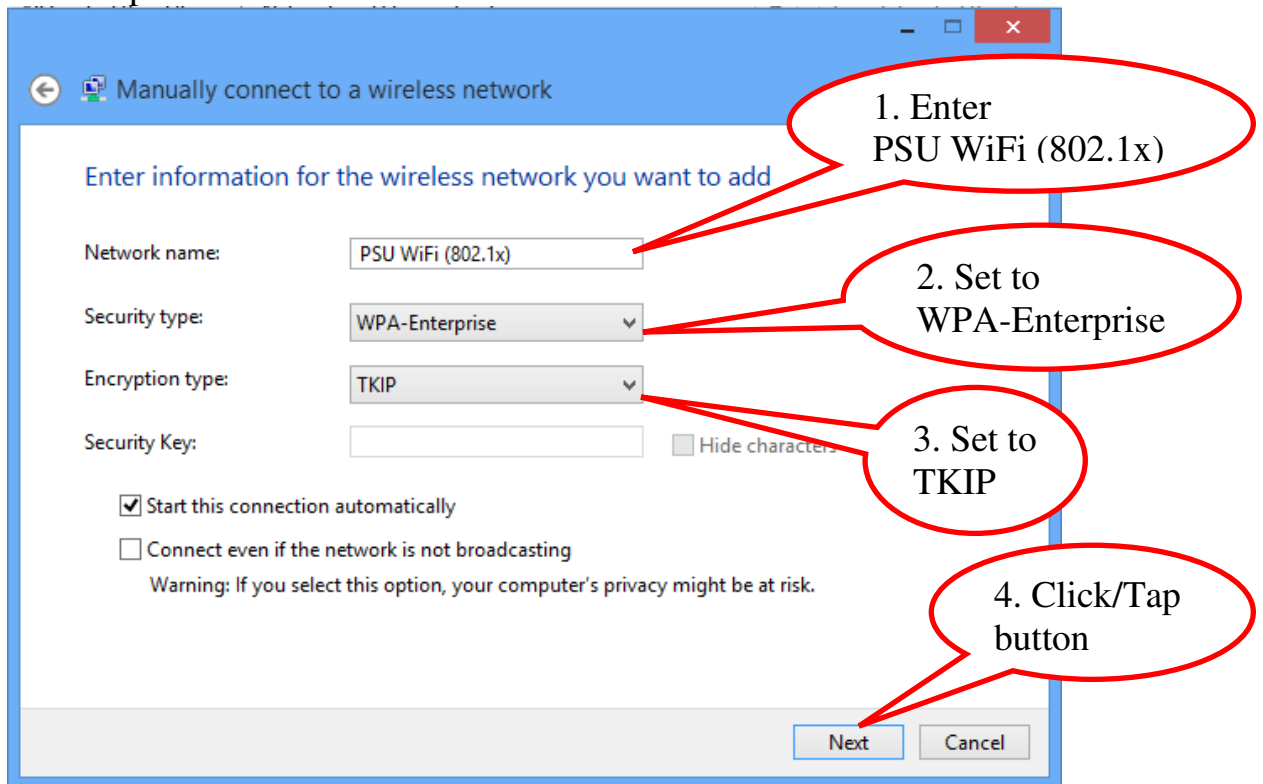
Manually connect to a wireless network

1. Enter PSU WiFi (802.1x)

Enter information for the wireless network you want to add

Network name: PSU WiFi (802.1x)

2. Set to WPA-Enterprise

Security type: WPA-Enterprise

Encryption type: TKIP

3. Set to TKIP

Security Key:

Hide characters

Start this connection automatically

Connect even if the network is not broadcasting

Warning: If you select this option, your computer's privacy might be at risk.

4. Click/Tap button

Next

Cancel